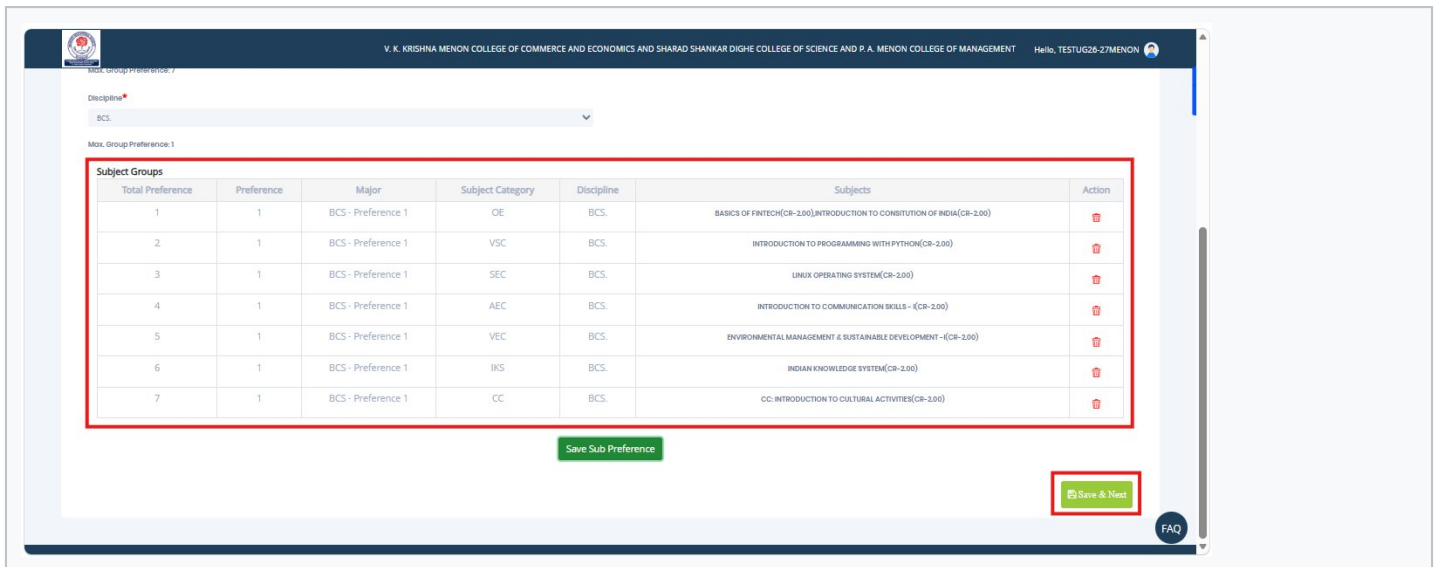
V. K. KRISHNA MENON COLLEGE OF COMMERCE AND ECONOMICS AND SHARAD SHANKAR DIGHE COLLEGE OF SCIENCE AND P. A. MENON COLLEGE OF MANAGEMENT Hello, TESTUG26-27MENON

Max. Group Preference: 7

Discipline*

BCS.

Max. Group Preference: 1

Subject Groups

| Total Preference | Preference | Major | Subject Category | Discipline | Subjects | Action |
|---|---|---|---|---|---|---|
| 1 | 1 | BCS - Preference 1 | OE | BCS. | BASICS OF FINTECH(CR-2.00),INTRODUCTION TO CONSITUTION OF INDIA(CR-2.00) | |
| 2 | 1 | BCS - Preference 1 | VSC | BCS. | INTRODUCTION TO PROGRAMMING WITH PYTHON(CR-2.00) | |
| 3 | 1 | BCS - Preference 1 | SEC | BCS. | LINUX OPERATING SYSTEM(CR-2.00) | |
| 4 | 1 | BCS - Preference 1 | AEC | BCS. | INTRODUCTION TO COMMUNICATION SKILLS - I(CR-2.00) | |
| 5 | 1 | BCS - Preference 1 | VEC | BCS. | ENVIRONMENTAL MANAGEMENT & SUSTAINABLE DEVELOPMENT -I(CR-2.00) | |
| 6 | 1 | BCS - Preference 1 | IKS | BCS. | INDIAN KNOWLEDGE SYSTEM(CR-2.00) | |
| 7 | 1 | BCS - Preference 1 | CC | BCS. | CC: INTRODUCTION TO CULTURAL ACTIVITIES(CR-2.00) | |

Save Sub Preference

Save & Next

FAQ